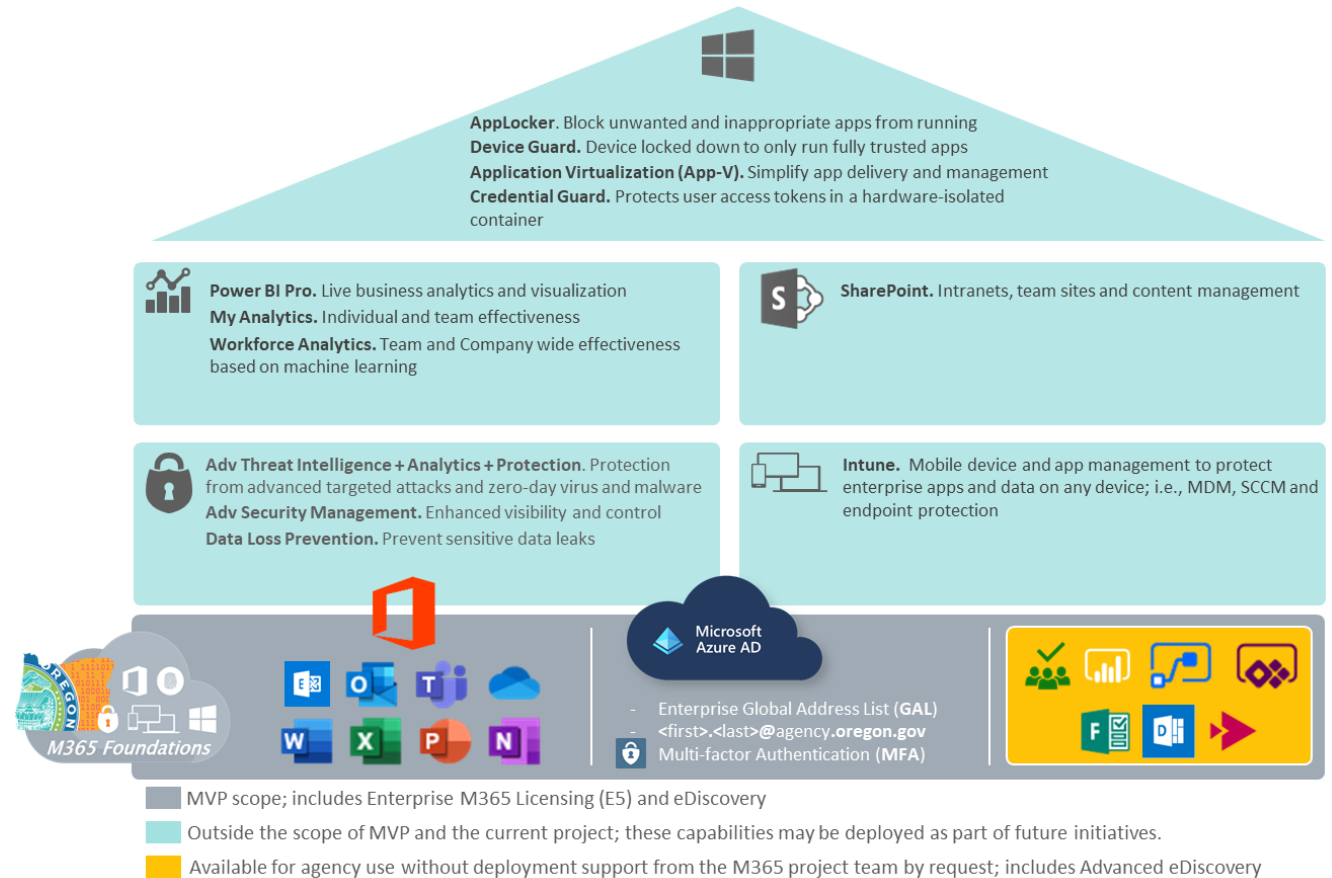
**AppLocker**. Block unwanted and inappropriate apps from running
**Device Guard.** Device locked down to only run fully trusted apps
**Application Virtualization (App-V).** Simplify app delivery and management
**Credential Guard.** Protects user access tokens in a hardware-isolated container

**Power BI Pro.** Live business analytics and visualization
**My Analytics.** Individual and team effectiveness
**Workforce Analytics.** Team and Company wide effectiveness based on machine learning

**SharePoint.** Intranets, team sites and content management

**Adv Threat Intelligence + Analytics + Protection**. Protection from advanced targeted attacks and zero-day virus and malware
**Adv Security Management.** Enhanced visibility and control
**Data Loss Prevention.** Prevent sensitive data leaks

**Intune.** Mobile device and app management to protect enterprise apps and data on any device; i.e., MDM, SCCM and endpoint protection

OREGON

M365 Foundations

Microsoft Azure AD

- Enterprise Global Address List (**GAL**)
- <first>.<last>@agency.**oregon.gov**
Multi-factor Authentication (**MFA**)

MVP scope; includes Enterprise M365 Licensing (E5) and eDiscovery
Outside the scope of MVP and the current project; these capabilities may be deployed as part of future initiatives.
Available for agency use without deployment support from the M365 project team by request; includes Advanced eDiscovery